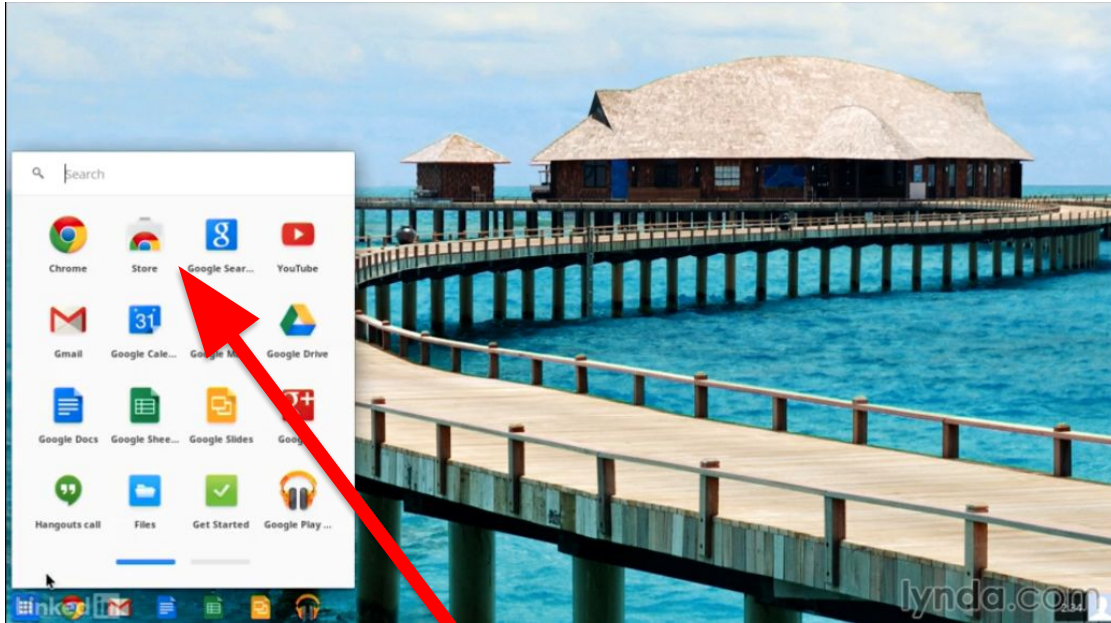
Search

Chrome
Store
Google Sear...
YouTube

Gmail
Google Cale...
Google M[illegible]
Google Drive

Google Docs
Google Shee...
Google Slides
Goog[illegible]

Hangouts call
Files
Get Started
Google Play ...

Linked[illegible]

lynda.com